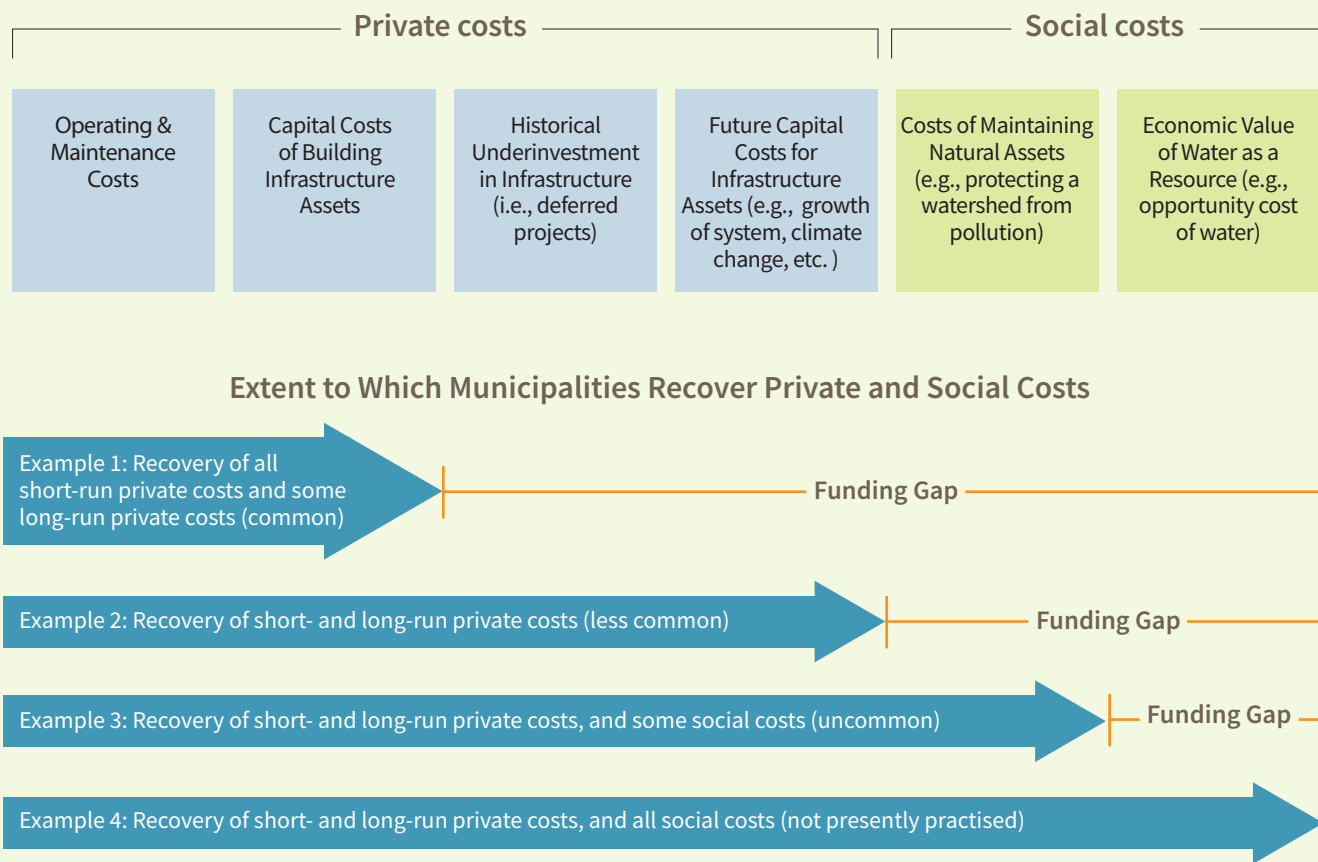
Private costs

Social costs

Operating & Maintenance Costs

Capital Costs of Building Infrastructure Assets

Historical Underinvestment in Infrastructure (i.e., deferred projects)

Future Capital Costs for Infrastructure Assets (e.g., growth of system, climate change, etc. )

Costs of Maintaining Natural Assets (e.g., protecting a watershed from pollution)

Economic Value of Water as a Resource (e.g., opportunity cost of water)

Extent to Which Municipalities Recover Private and Social Costs

Example 1: Recovery of all short-run private costs and some long-run private costs (common)

Funding Gap

Example 2: Recovery of short- and long-run private costs (less common)

Funding Gap

Example 3: Recovery of short- and long-run private costs, and some social costs (uncommon)

Funding Gap

Example 4: Recovery of short- and long-run private costs, and all social costs (not presently practised)